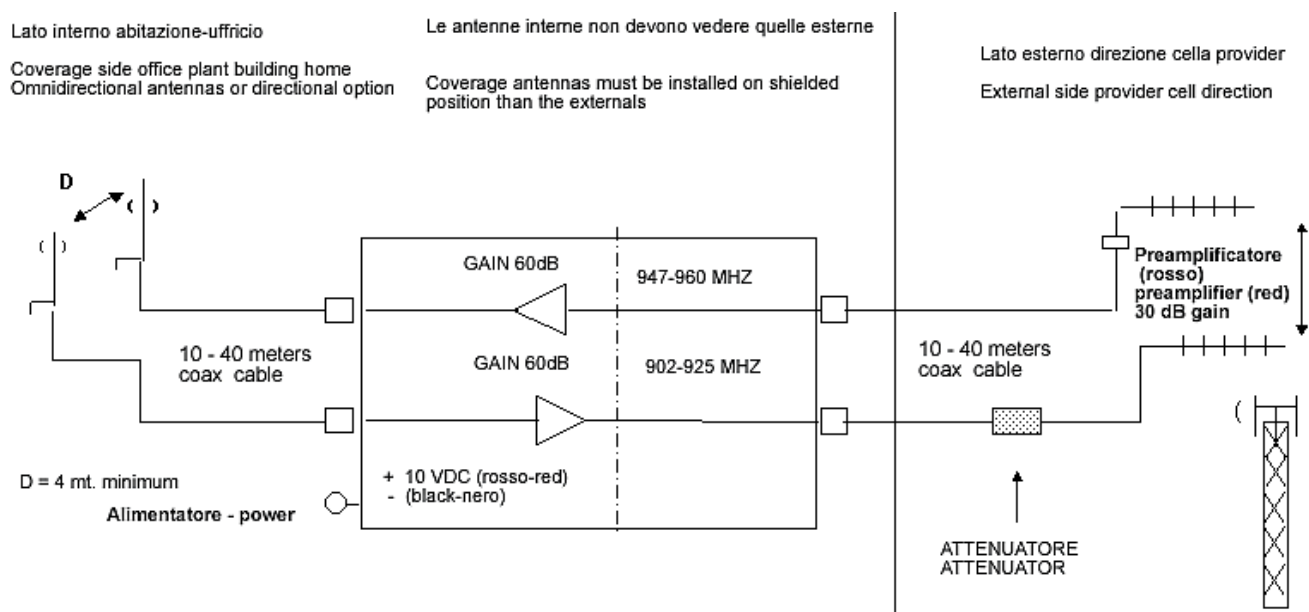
Lato interno abitazione-uffricio

Coverage side office plant building home
Omnidirectional antennas or directional option

Le antenne interne non devono vedere quelle esterne

Coverage antennas must be installed on shielded position than the externals

Lato esterno direzione cella provider

External side provider cell direction

D

GAIN 60dB

947-960 MHZ

Preamplificatore (rosso) preamplifier (red) 30 dB gain

10 - 40 meters coax cable

GAIN 60dB

902-925 MHZ

10 - 40 meters coax cable

D = 4 mt. minimum

+ 10 VDC (rosso-red)
- (black-nero)

Alimentatore - power

ATTENUATORE
ATTENUATOR